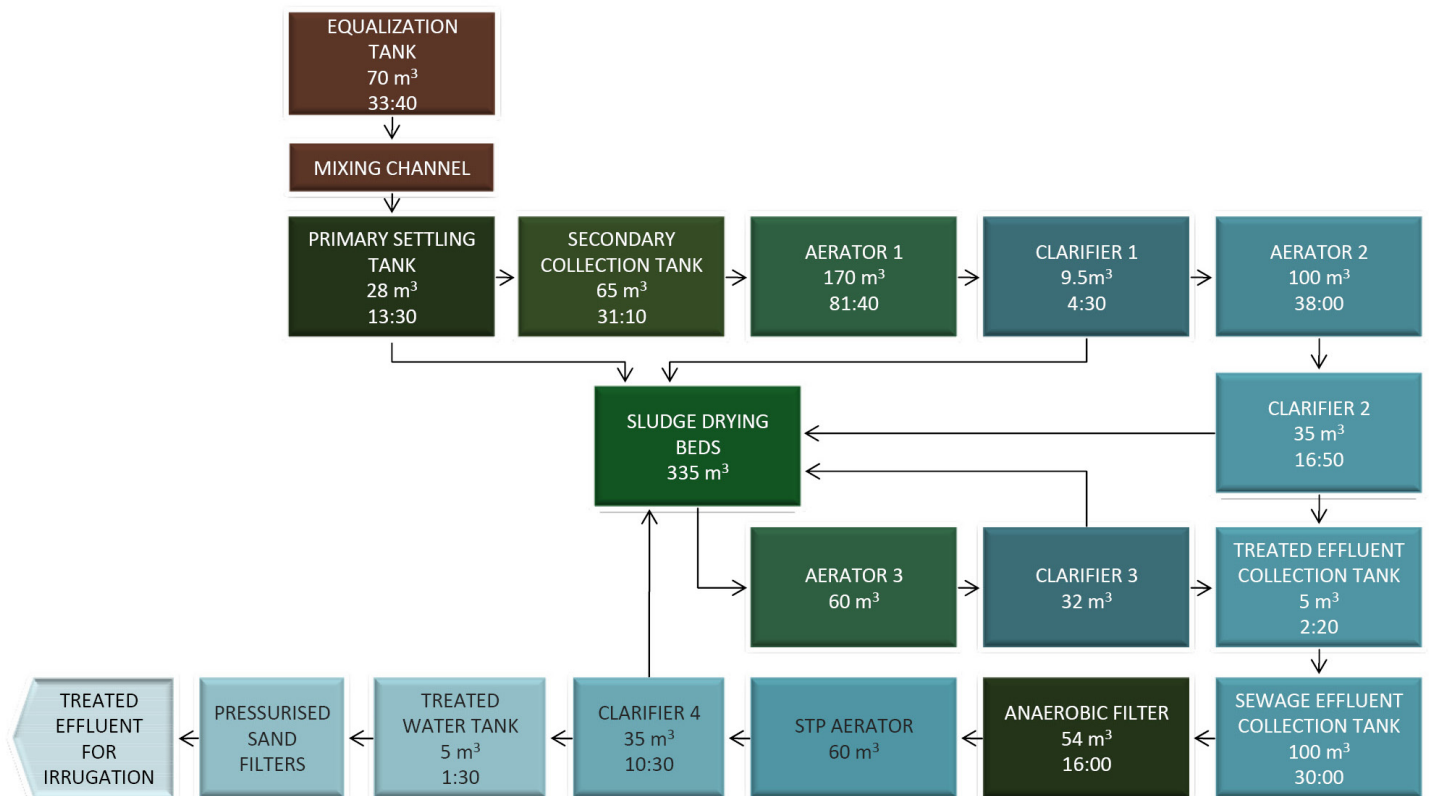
EQUALIZATION TANK
70 m$^3$
33:40

MIXING CHANNEL

PRIMARY SETTLING TANK
28 m$^3$
13:30

SECONDARY COLLECTION TANK
65 m$^3$
31:10

AERATOR 1
170 m$^3$
81:40

CLARIFIER 1
9.5m$^3$
4:30

AERATOR 2
100 m$^3$
38:00

SLUDGE DRYING BEDS
335 m$^3$

CLARIFIER 2
35 m$^3$
16:50

AERATOR 3
60 m$^3$

CLARIFIER 3
32 m$^3$

TREATED EFFLUENT COLLECTION TANK
5 m$^3$
2:20

TREATED EFFLUENT FOR IRRUGATION

PRESSURISED SAND FILTERS

TREATED WATER TANK
5 m$^3$
1:30

CLARIFIER 4
35 m$^3$
10:30

STP AERATOR
60 m$^3$

ANAEROBIC FILTER
54 m$^3$
16:00

SEWAGE EFFLUENT COLLECTION TANK
100 m$^3$
30:00